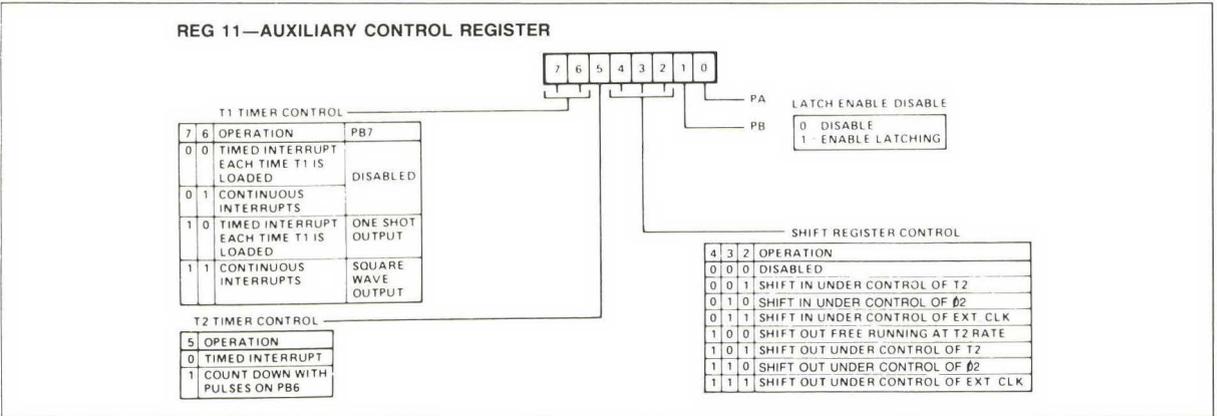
REG 11—AUXILIARY CONTROL REGISTER

| 7 | 6 | 5 | 4 | 3 | 2 | 1 | 0 |
|---|---|---|---|---|---|---|---|

PA

PB

LATCH ENABLE DISABLE

0 DISABLE
1 ENABLE LATCHING

T1 TIMER CONTROL

| 7 | 6 | OPERATION | PB7 |
|---|---|---|---|
| 0 | 0 | TIMED INTERRUPT EACH TIME T1 IS LOADED | DISABLED |
| 0 | 1 | CONTINUOUS INTERRUPTS | |
| 1 | 0 | TIMED INTERRUPT EACH TIME T1 IS LOADED | ONE SHOT OUTPUT |
| 1 | 1 | CONTINUOUS INTERRUPTS | SQUARE WAVE OUTPUT |

T2 TIMER CONTROL

| 5 | OPERATION |
|---|---|
| 0 | TIMED INTERRUPT |
| 1 | COUNT DOWN WITH PULSES ON PB6 |

SHIFT REGISTER CONTROL

| 4 | 3 | 2 | OPERATION |
|---|---|---|---|
| 0 | 0 | 0 | DISABLED |
| 0 | 0 | 1 | SHIFT IN UNDER CONTROL OF T2 |
| 0 | 1 | 0 | SHIFT IN UNDER CONTROL OF $\phi2$ |
| 0 | 1 | 1 | SHIFT IN UNDER CONTROL OF EXT. CLK |
| 1 | 0 | 0 | SHIFT OUT FREE RUNNING AT T2 RATE |
| 1 | 0 | 1 | SHIFT OUT UNDER CONTROL OF T2 |
| 1 | 1 | 0 | SHIFT OUT UNDER CONTROL OF $\phi2$ |
| 1 | 1 | 1 | SHIFT OUT UNDER CONTROL OF EXT CLK |